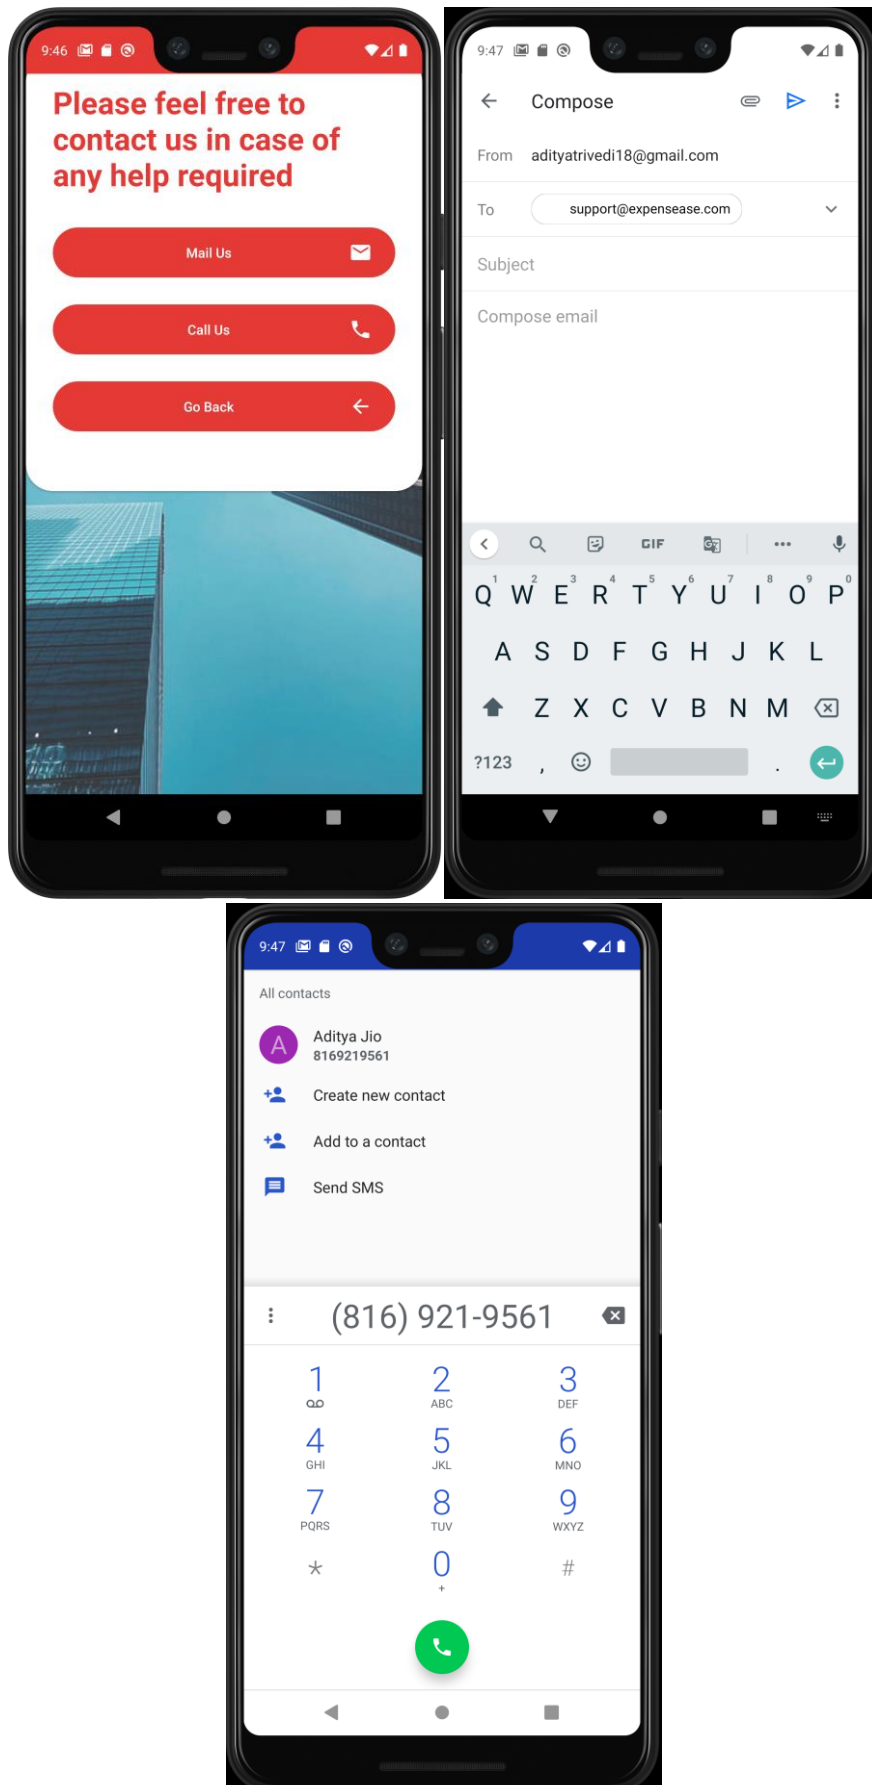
9:46

Please feel free to contact us in case of any help required

Mail Us

Call Us

Go Back

9:47

Compose

From adityatrivedi18@gmail.com

To support@expensease.com

Subject

Compose email

GIF

Q W E R T Y U I O P
1 2 3 4 5 6 7 8 9 0

A S D F G H J K L

Z X C V B N M

?123 , .

9:47

All contacts

A Aditya Jio
8169219561

Create new contact

Add to a contact

Send SMS

(816) 921-9561

1
2 ABC
3 DEF
4 GHI
5 JKL
6 MNO
7 PQRS
8 TUV
9 WXYZ
*
0 +
#